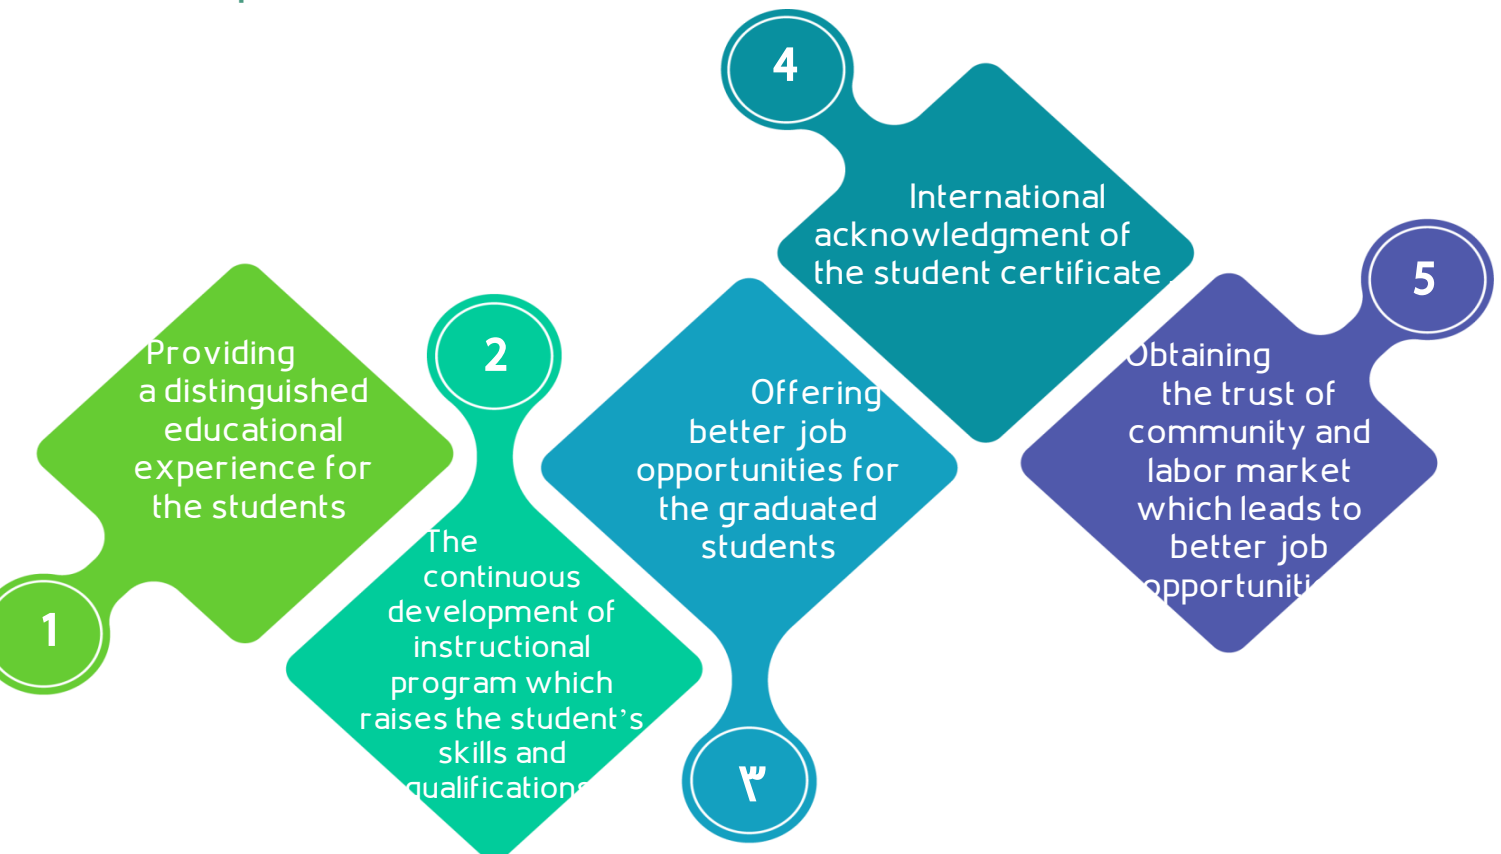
4

International acknowledgment of the student certificate

5

Providing a distinguished educational experience for the students

2

Offering better job opportunities for the graduated students

Obtaining the trust of community and labor market which leads to better job opportuniti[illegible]

1

The continuous development of instructional program which raises the student's skills and qualification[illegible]

٣